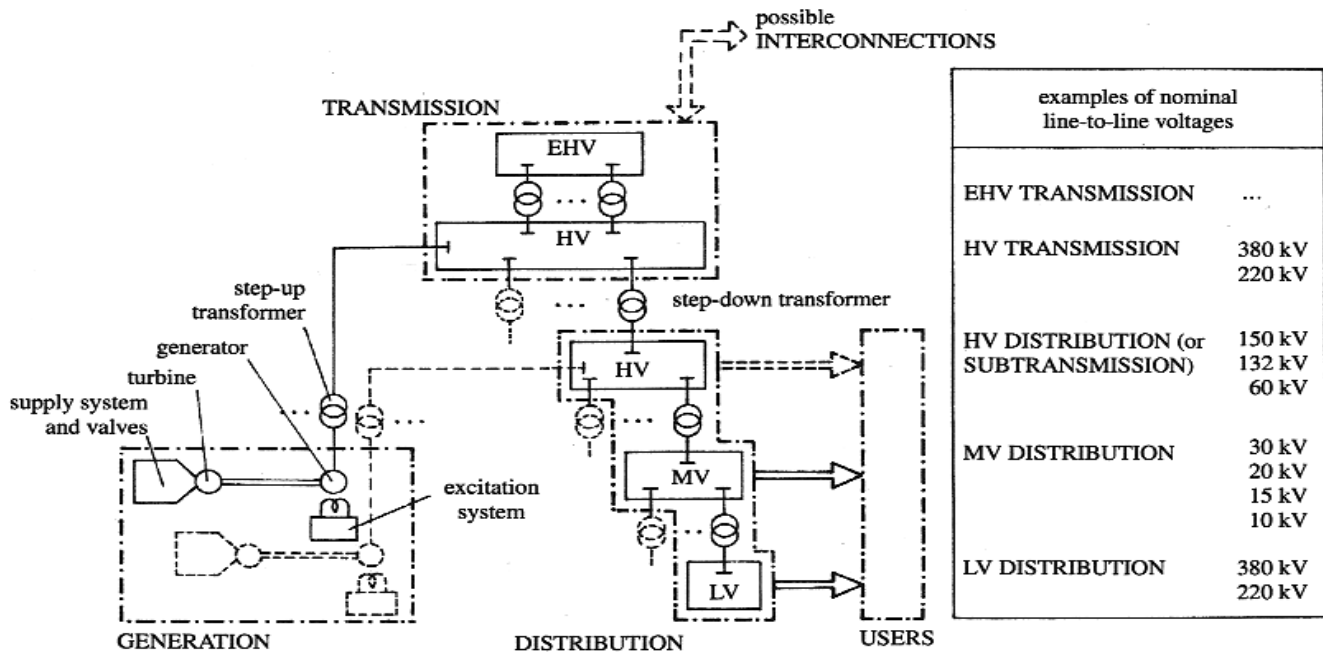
possible INTERCONNECTIONS

TRANSMISSION

EHV

HV

step-up transformer

generator

turbine

supply system and valves

step-down transformer

HV

MV

LV

excitation system

GENERATION

DISTRIBUTION

USERS

| examples of nominal line-to-line voltages | |
|---|---|
| EHV TRANSMISSION | ... |
| HV TRANSMISSION | 380 kV<br>220 kV |
| HV DISTRIBUTION (or SUBTRANSMISSION) | 150 kV<br>132 kV<br>60 kV |
| MV DISTRIBUTION | 30 kV<br>20 kV<br>15 kV<br>10 kV |
| LV DISTRIBUTION | 380 kV<br>220 kV |